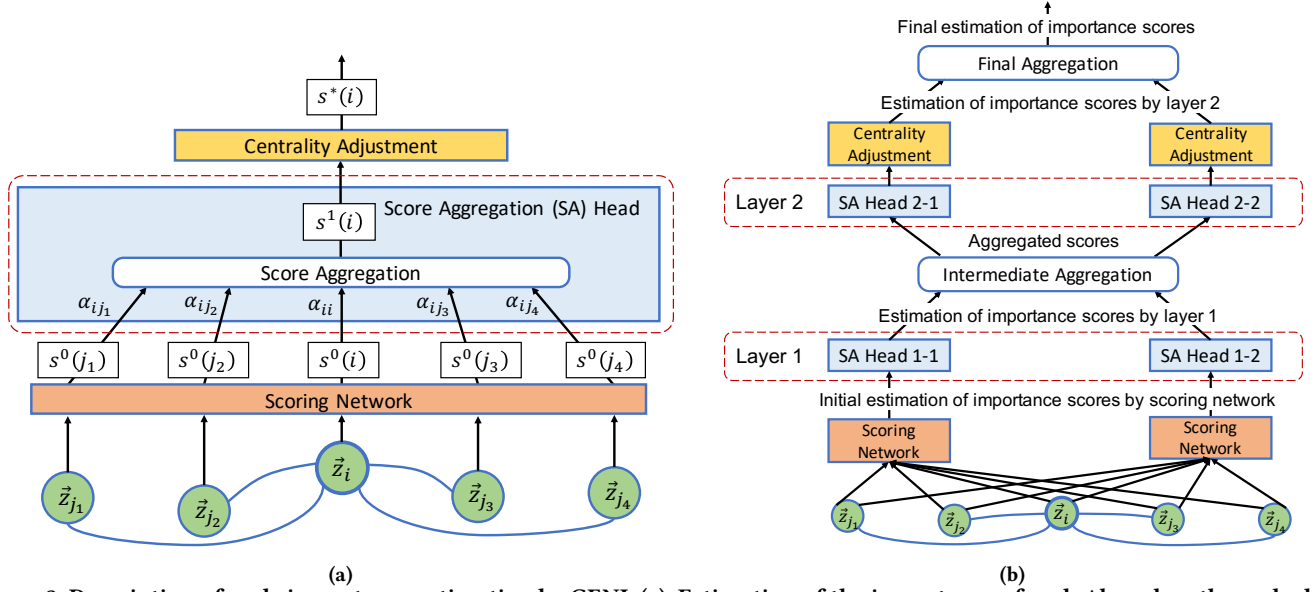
$s^*(i)$

Centrality Adjustment

Score Aggregation (SA) Head

$s^1(i)$

Score Aggregation

$\alpha_{ij_1}$ $\alpha_{ij_2}$ $\alpha_{ii}$ $\alpha_{ij_3}$ $\alpha_{ij_4}$

$s^0(j_1)$ $s^0(j_2)$ $s^0(i)$ $s^0(j_3)$ $s^0(j_4)$

Scoring Network

$\vec{z}_{j_1}$ $\vec{z}_{j_2}$ $\vec{z}_i$ $\vec{z}_{j_3}$ $\vec{z}_{j_4}$

(a)

Final estimation of importance scores

Final Aggregation

Estimation of importance scores by layer 2

Centrality Adjustment

Centrality Adjustment

Layer 2

SA Head 2-1

SA Head 2-2

Aggregated scores

Intermediate Aggregation

Estimation of importance scores by layer 1

Layer 1

SA Head 1-1

SA Head 1-2

Initial estimation of importance scores by scoring network

Scoring Network

Scoring Network

$\vec{z}_{j_1}$ $\vec{z}_{j_2}$ $\vec{z}_i$ $\vec{z}_{j_3}$ $\vec{z}_{j_4}$

(b)